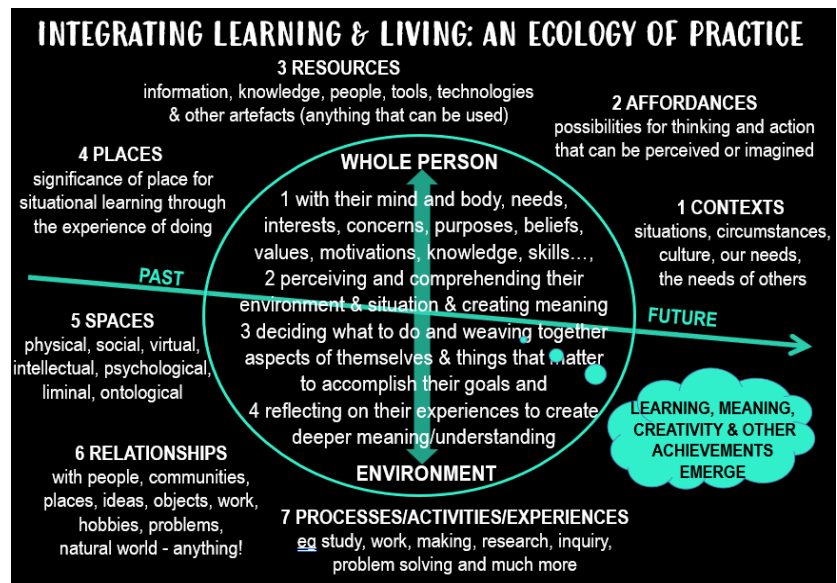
INTEGRATING LEARNING & LIVING: AN ECOLOGY OF PRACTICE

3 RESOURCES
information, knowledge, people, tools, technologies & other artefacts (anything that can be used)

2 AFFORDANCES
possibilities for thinking and action that can be perceived or imagined

4 PLACES
significance of place for situational learning through the experience of doing

WHOLE PERSON
1 with their mind and body, needs, interests, concerns, purposes, beliefs, values, motivations, knowledge, skills…,
2 perceiving and comprehending their environment & situation & creating meaning
3 deciding what to do and weaving together aspects of themselves & things that matter to accomplish their goals and
4 reflecting on their experiences to create deeper meaning/understanding
ENVIRONMENT

1 CONTEXTS
situations, circumstances, culture, our needs, the needs of others

PAST

FUTURE

5 SPACES
physical, social, virtual, intellectual, psychological, liminal, ontological

LEARNING, MEANING, CREATIVITY & OTHER ACHIEVEMENTS EMERGE

6 RELATIONSHIPS
with people, communities, places, ideas, objects, work, hobbies, problems, natural world - anything!

7 PROCESSES/ACTIVITIES/EXPERIENCES
eg study, work, making, research, inquiry, problem solving and much more